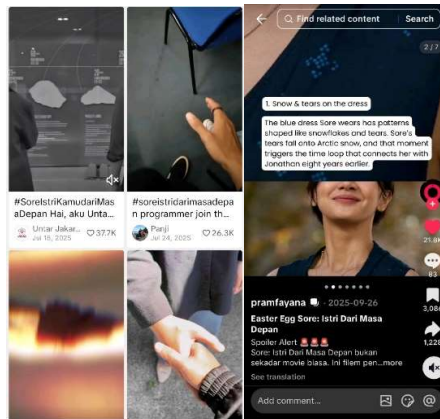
#SoreIstriKamudariMasaDepan Hai, aku Unta...

Untar Jakar... Jul 18, 2025 37.7K

#soreistridarimasadepan programmer join th...

Panji Jul 24, 2025 26.3K

Find related content Search

2/7

1. Snow & tears on the dress

The blue dress Sore wears has patterns shaped like snowflakes and tears. Sore's tears fall onto Arctic snow, and that moment triggers the time loop that connects her with Jonathan eight years earlier.

21.8K

83

3,086

1,228

pramfayana · 2025-09-26

Easter Egg Sore: Istri Dari Masa Depan

Spoiler Alert

Sore: Istri Dari Masa Depan bukan sekadar movie biasa. Ini film pen... more

See translation

Add comment...